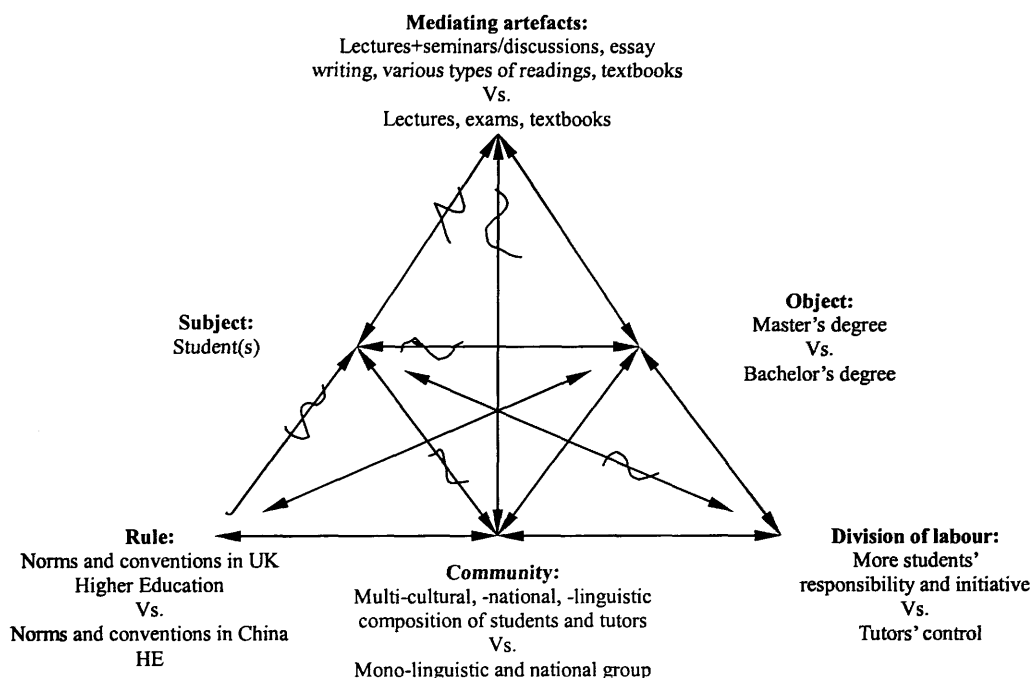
**Mediating artefacts:**
Lectures+seminars/discussions, essay writing, various types of readings, textbooks
Vs.
Lectures, exams, textbooks

**Subject:**
Student(s)

**Object:**
Master's degree
Vs.
Bachelor's degree

**Rule:**
Norms and conventions in UK Higher Education
Vs.
Norms and conventions in China HE

**Community:**
Multi-cultural, -national, -linguistic composition of students and tutors
Vs.
Mono-linguistic and national group

**Division of labour:**
More students' responsibility and initiative
Vs.
Tutors' control